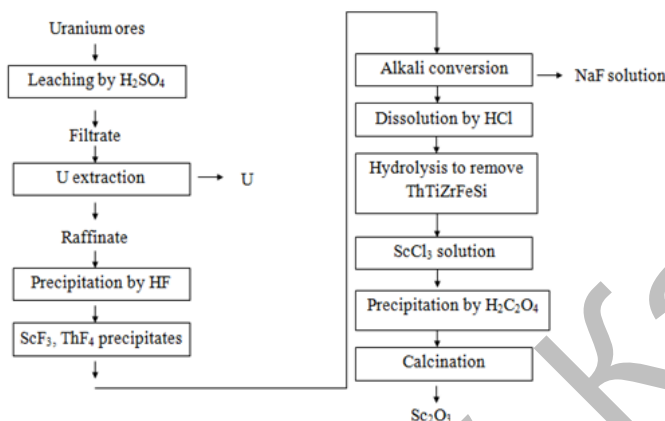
Uranium ores

Leaching by $H_2SO_4$

Filtrate

U extraction

U

Raffinate

Precipitation by HF

$ScF_3$, $ThF_4$ precipitates

Alkali conversion

NaF solution

Dissolution by HCl

Hydrolysis to remove ThTiZrFeSi

$ScCl_3$ solution

Precipitation by $H_2C_2O_4$

Calcination

$Sc_2O_3$